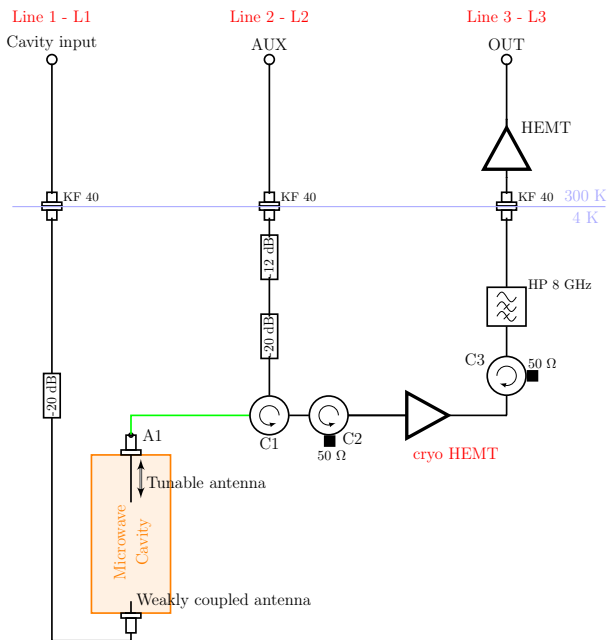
Line 1 - L1
Cavity input

Line 2 - L2
AUX

Line 3 - L3
OUT

HEMT

KF 40
KF 40
KF 40
300 K
4 K

12 dB
20 dB
20 dB

HP 8 GHz

C3
50 Ω

C1
C2
50 Ω
cryo HEMT

A1
Tunable antenna

Microwave
Cavity

Weakly coupled antenna